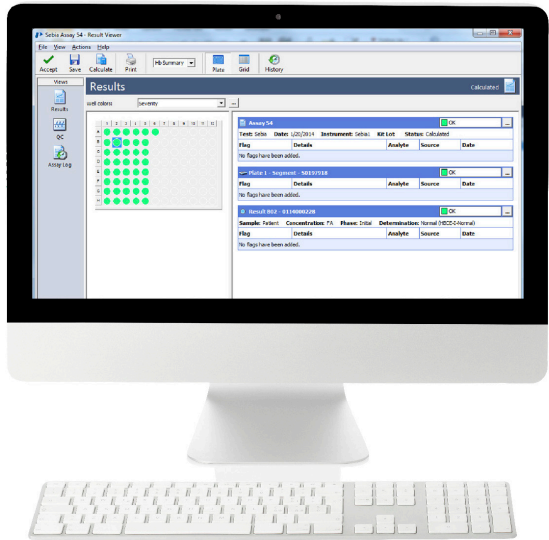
Sebia Assay 54 - Result Viewer

File View Actions Help

Accept Save Calculate Print Hb Summary Plate Grid History

Views

Results

QC

Assay Log

Results

Calculated

Well colors Severity

1 2 3 4 5 6 7 8 9 10 11 12

A
B
C
D
E
F
G
H

Assay 54 OK

Test: Sebia Date: 1/20/2014 Instrument: Sebia Kit Lot Status: Calculated

| Flag | Details | Analyte | Source | Date |
|---|---|---|---|---|
| No flags have been added. | | | | |

Plate 1 - Segment - 50197918 OK

| Flag | Details | Analyte | Source | Date |
|---|---|---|---|---|
| No flags have been added. | | | | |

Result 002 - 0114000228 OK

Sample: Patient Concentration: FA Phase: Initial Determination: Normal (HBDD-Normal)

| Flag | Details | Analyte | Source | Date |
|---|---|---|---|---|
| No flags have been added. | | | | |